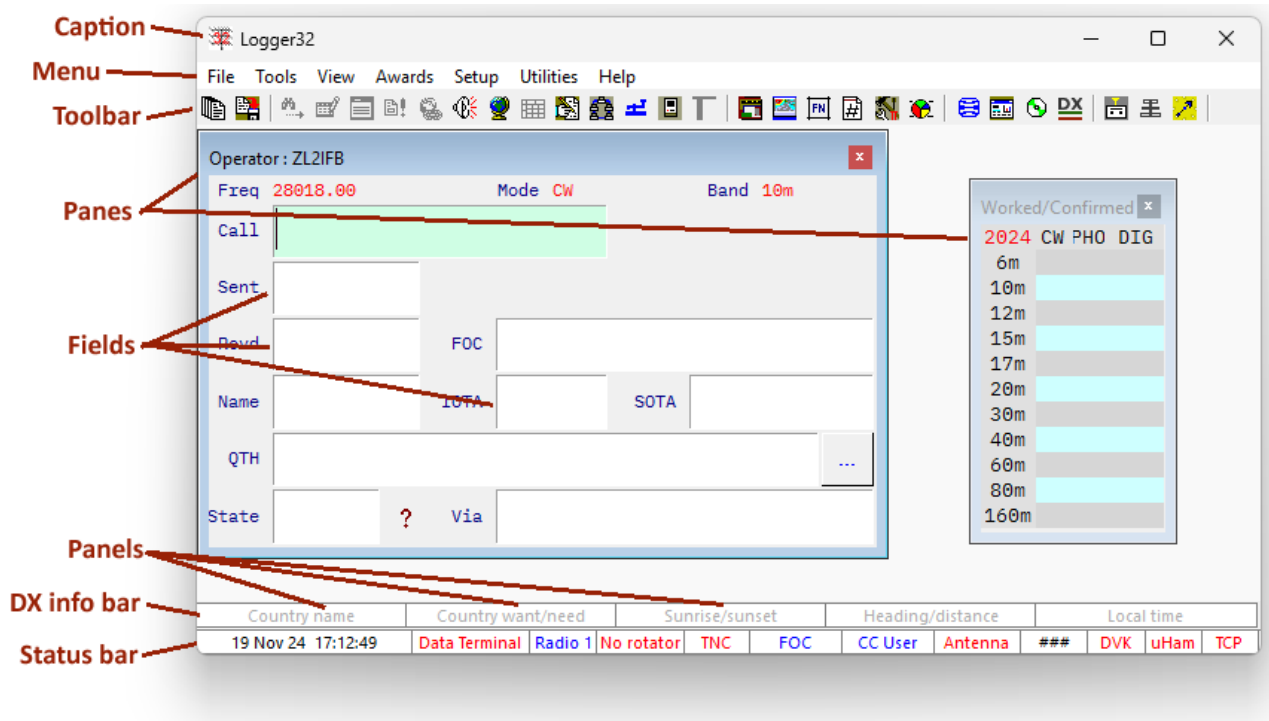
Caption
Logger32
Menu
File Tools View Awards Setup Utilities Help
Toolbar
DX
Operator : ZL2IFB
Panes
Freq 28018.00 Mode CW Band 10m
Call
Sent
Fields
Rcvd FOC
Name IOTA SOTA
QTH ...
State ? Via
Worked/Confirmed
| 2024 | CW | PHO | DIG |
|---|---|---|---|
| 6m | | | |
| 10m | | | |
| 12m | | | |
| 15m | | | |
| 17m | | | |
| 20m | | | |
| 30m | | | |
| 40m | | | |
| 60m | | | |
| 80m | | | |
| 160m | | | |
Panels
DX info bar
Country name | Country want/need | Sunrise/sunset | Heading/distance | Local time
Status bar
19 Nov 24 17:12:49 | Data Terminal | Radio 1 | No rotator | TNC | FOC | CC User | Antenna | ### | DVK | uHam | TCP